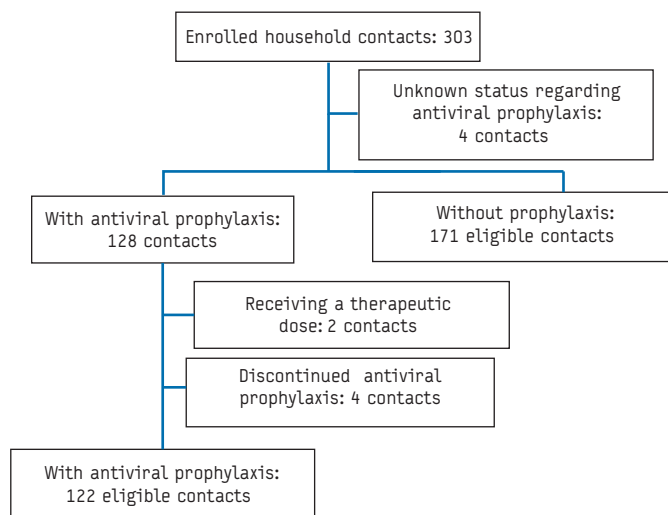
Enrolled household contacts: 303

Unknown status regarding antiviral prophylaxis: 4 contacts

With antiviral prophylaxis: 128 contacts

Without prophylaxis: 171 eligible contacts

Receiving a therapeutic dose: 2 contacts

Discontinued antiviral prophylaxis: 4 contacts

With antiviral prophylaxis: 122 eligible contacts